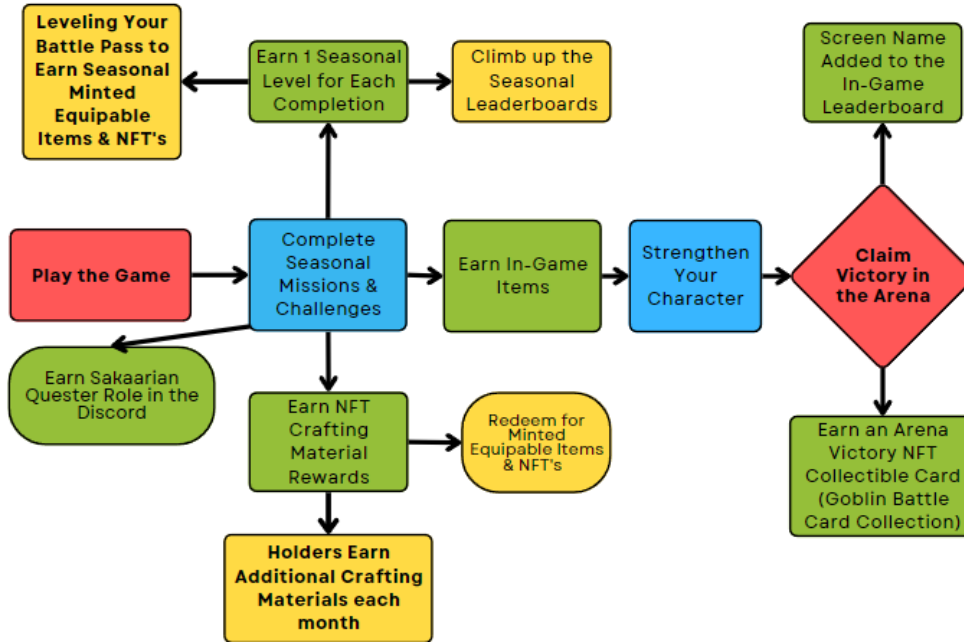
Play the Game

Complete Seasonal Missions & Challenges

Earn 1 Seasonal Level for Each Completion

Leveling Your Battle Pass to Earn Seasonal Minted Equipable Items & NFT's

Climb up the Seasonal Leaderboards

Earn Sakaarian Quester Role in the Discord

Earn NFT Crafting Material Rewards

Redeem for Minted Equipable Items & NFT's

Holders Earn Additional Crafting Materials each month

Earn In-Game Items

Strengthen Your Character

Claim Victory in the Arena

Screen Name Added to the In-Game Leaderboard

Earn an Arena Victory NFT Collectible Card (Goblin Battle Card Collection)